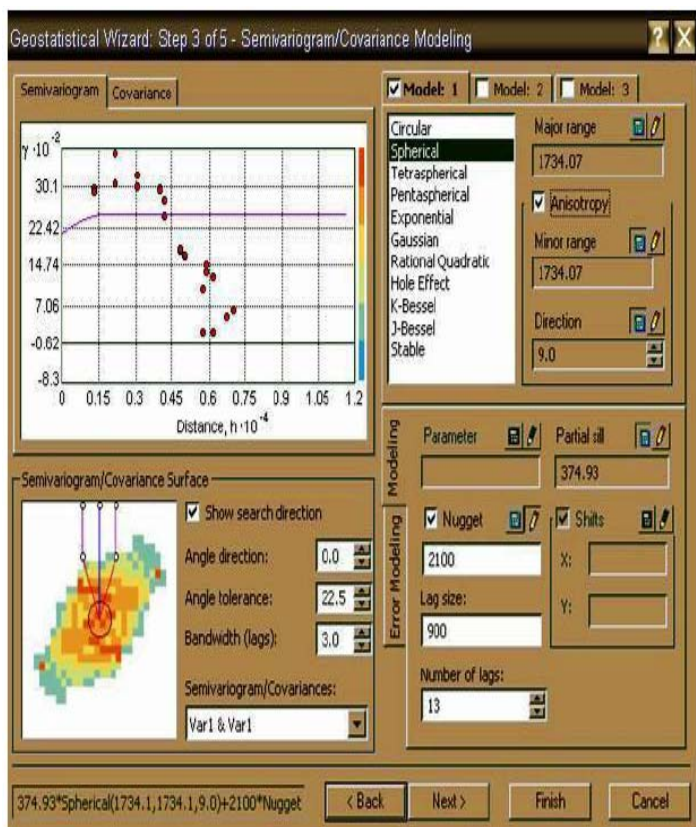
Geostatistical Wizard: Step 3 of 5 - Semivariogram/Covariance Modeling

? X

Semivariogram | Covariance

$\gamma \cdot 10^{-2}$

30.1
22.42
14.74
7.06
-0.62
-8.3

0 0.15 0.3 0.45 0.6 0.75 0.9 1.05 1.2

Distance, $h \cdot 10^{-4}$

Model: 1 | Model: 2 | Model: 3

Circular
Spherical
Tetraspherical
Pentaspherical
Exponential
Gaussian
Rational Quadratic
Hole Effect
K-Bessel
J-Bessel
Stable

Major range
1734.07

Anisotropy

Minor range
1734.07

Direction
9.0

Semivariogram/Covariance Surface

Show search direction

Angle direction: 0.0

Angle tolerance: 22.5

Bandwidth (lags): 3.0

Semivariogram/Covariances:
Var1 & Var1

Modeling

Error Modeling

Parameter

Partial sill
374.93

Nugget
2100

Shifts
X:
Y:

Lag size:
900

Number of lags:
13

374.93*Spherical(1734.1,1734.1,9.0)+2100*Nugget

< Back   Next >   Finish   Cancel